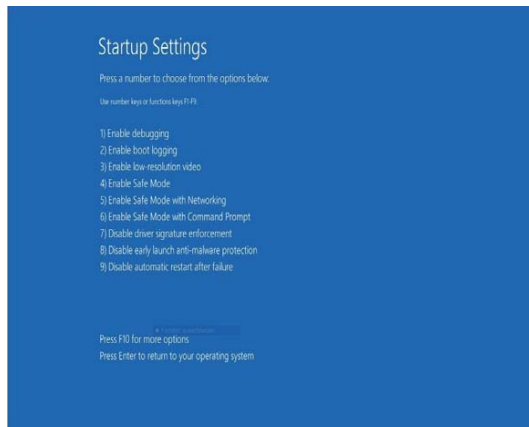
Startup Settings

Press a number to choose from the options below:

Use number keys or functions keys F1-F9.

1) Enable debugging
2) Enable boot logging
3) Enable low-resolution video
4) Enable Safe Mode
5) Enable Safe Mode with Networking
6) Enable Safe Mode with Command Prompt
7) Disable driver signature enforcement
8) Disable early launch anti-malware protection
9) Disable automatic restart after failure

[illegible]

Press F10 for more options
Press Enter to return to your operating system